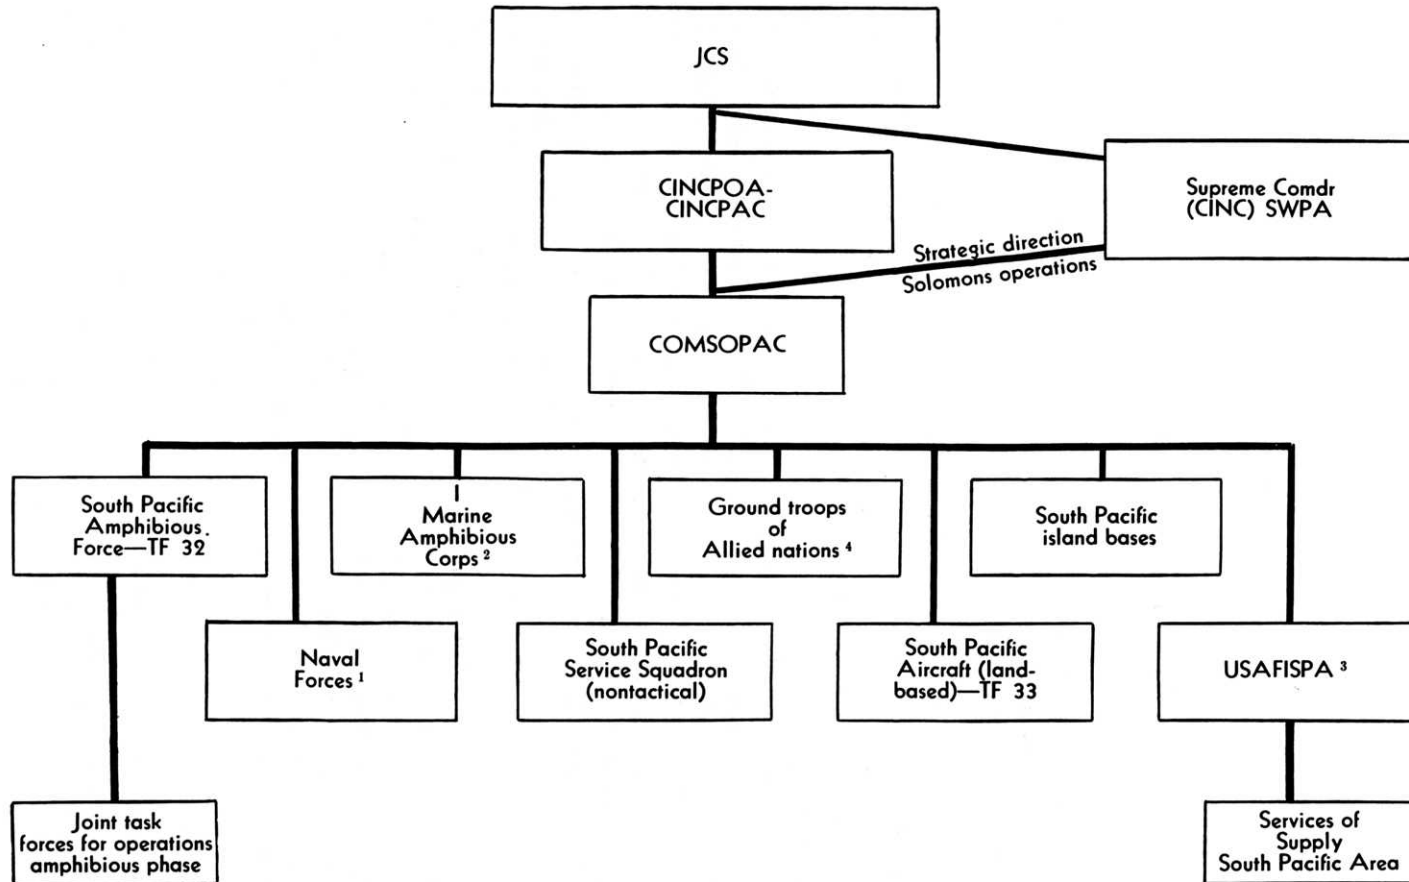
JCS

CINCPOA-CINCPAC

Supreme Comdr (CINC) SWPA

Strategic direction
Solomons operations

COMSOPAC

South Pacific Amphibious Force—TF 32

I Marine Amphibious Corps $^{2}$

Ground troops of Allied nations $^{4}$

South Pacific island bases

Naval Forces $^{1}$

South Pacific Service Squadron (nontactical)

South Pacific Aircraft (land-based)—TF 33

USAFISPA $^{3}$

Joint task forces for operations amphibious phase

Services of Supply South Pacific Area